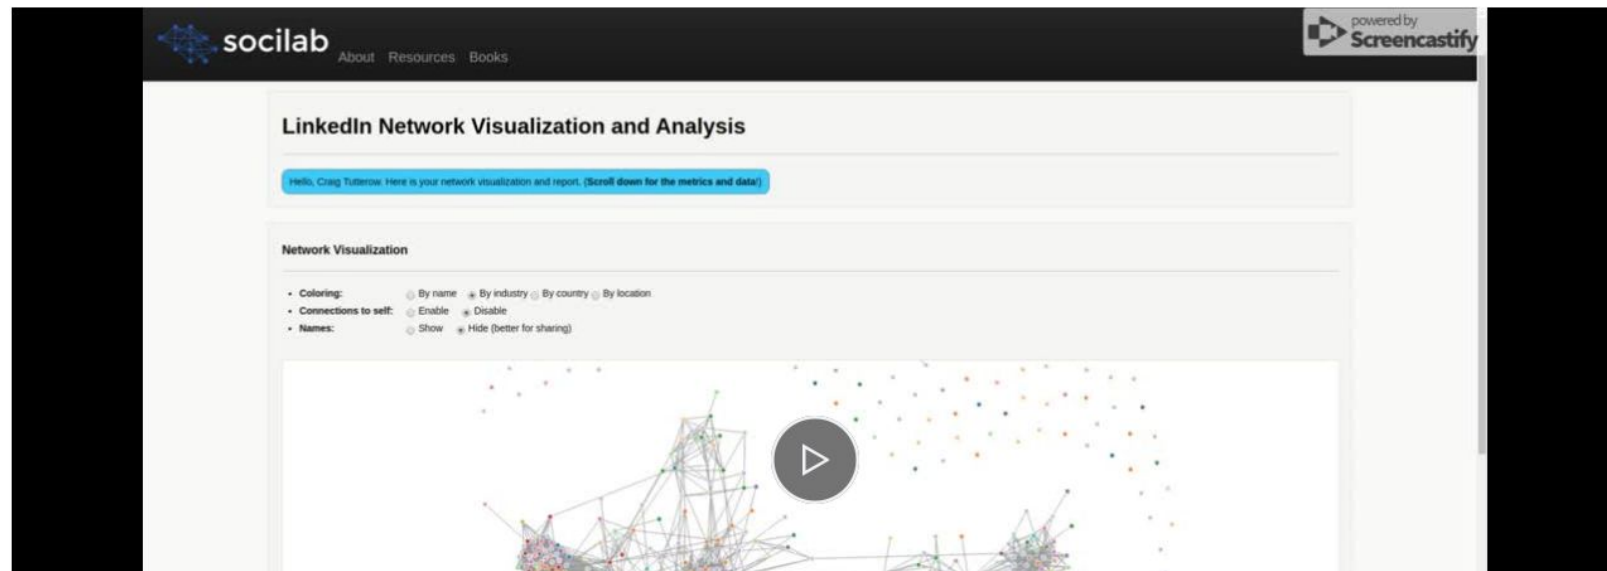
socilab About Resources Books

powered by Screencastify

LinkedIn Network Visualization and Analysis

Hello, Craig Tutterow. Here is your network visualization and report. (Scroll down for the metrics and data!)

Network Visualization

- Coloring: By name By industry By country By location
- Connections to self: Enable Disable
- Names: Show Hide (better for sharing)